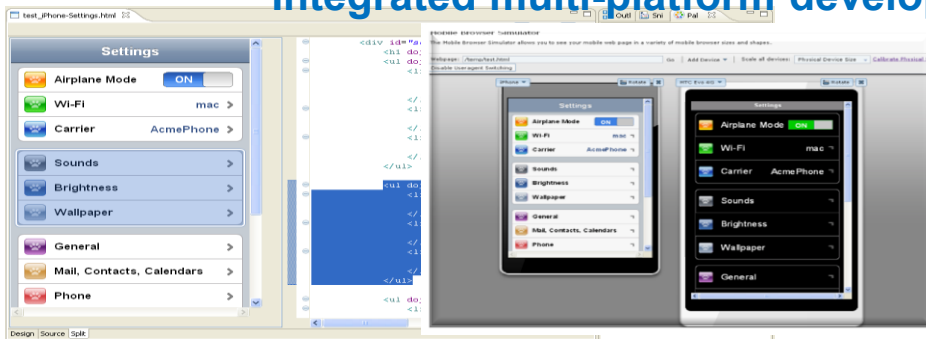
Integrated multi-platform develo

test_iPhone-Settings.html

Outl | Sni | Pal

Settings

Airplane Mode ON

Wi-Fi mac

Carrier AcmePhone

Sounds

Brightness

Wallpaper

General

Mail, Contacts, Calendars

Phone

<div id="a

<h1 do

<ul do

<l

</

<l

</

<l

</

</ul>

<ul do

<l

</

<l

</

<l

</

</ul>

<ul do

<l

Design | Source | Split

Mobile Browser Simulator

The Mobile Browser Simulator allows you to see your mobile web page in a variety of mobile browser sizes and shapes.

Webpage: /Setup/test.html Go | Add Device | Scale all devices: Physical Device Size | Calibrate Physical

Disable Useragent Switching

iPhone | Rotate

HTC Evo 4G | Rotate

Settings

Airplane Mode ON

Wi-Fi mac

Carrier AcmePhone

Sounds

Brightness

Wallpaper

General

Mail, Contacts, Calendars

Phone

Settings

Airplane Mode ON

Wi-Fi mac

Carrier AcmePhone

Sounds

Brightness

Wallpaper

General